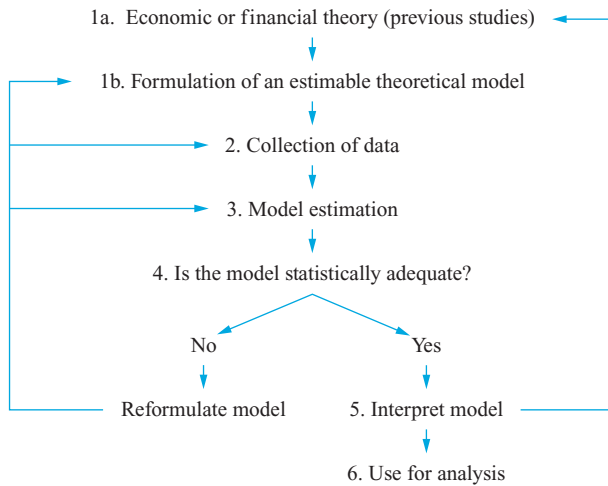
1a. Economic or financial theory (previous studies)

1b. Formulation of an estimable theoretical model

2. Collection of data

3. Model estimation

4. Is the model statistically adequate?

No

Yes

Reformulate model

5. Interpret model

6. Use for analysis